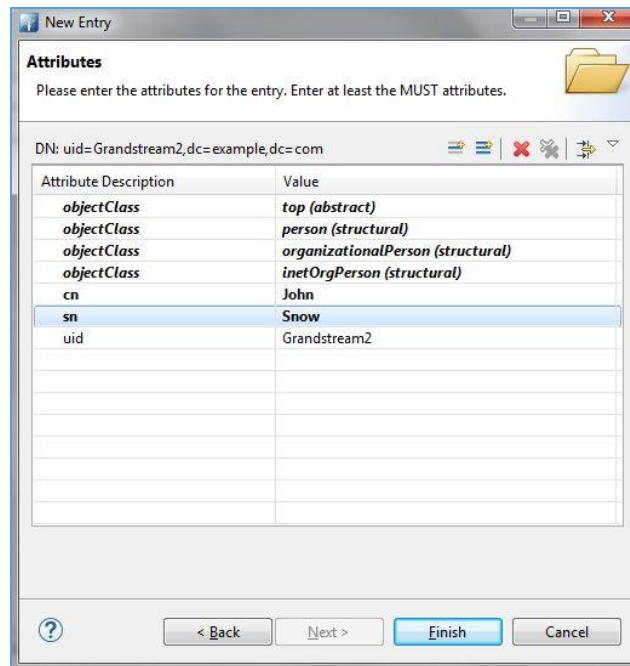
New Entry

Attributes

Please enter the attributes for the entry. Enter at least the MUST attributes.

DN: uid=Grandstream2,dc=example,dc=com

| Attribute Description | Value |
|---|---|
| objectClass | top (abstract) |
| objectClass | person (structural) |
| objectClass | organizationalPerson (structural) |
| objectClass | inetOrgPerson (structural) |
| cn | John |
| sn | Snow |
| uid | Grandstream2 |

?

< Back

Next >

Finish

Cancel